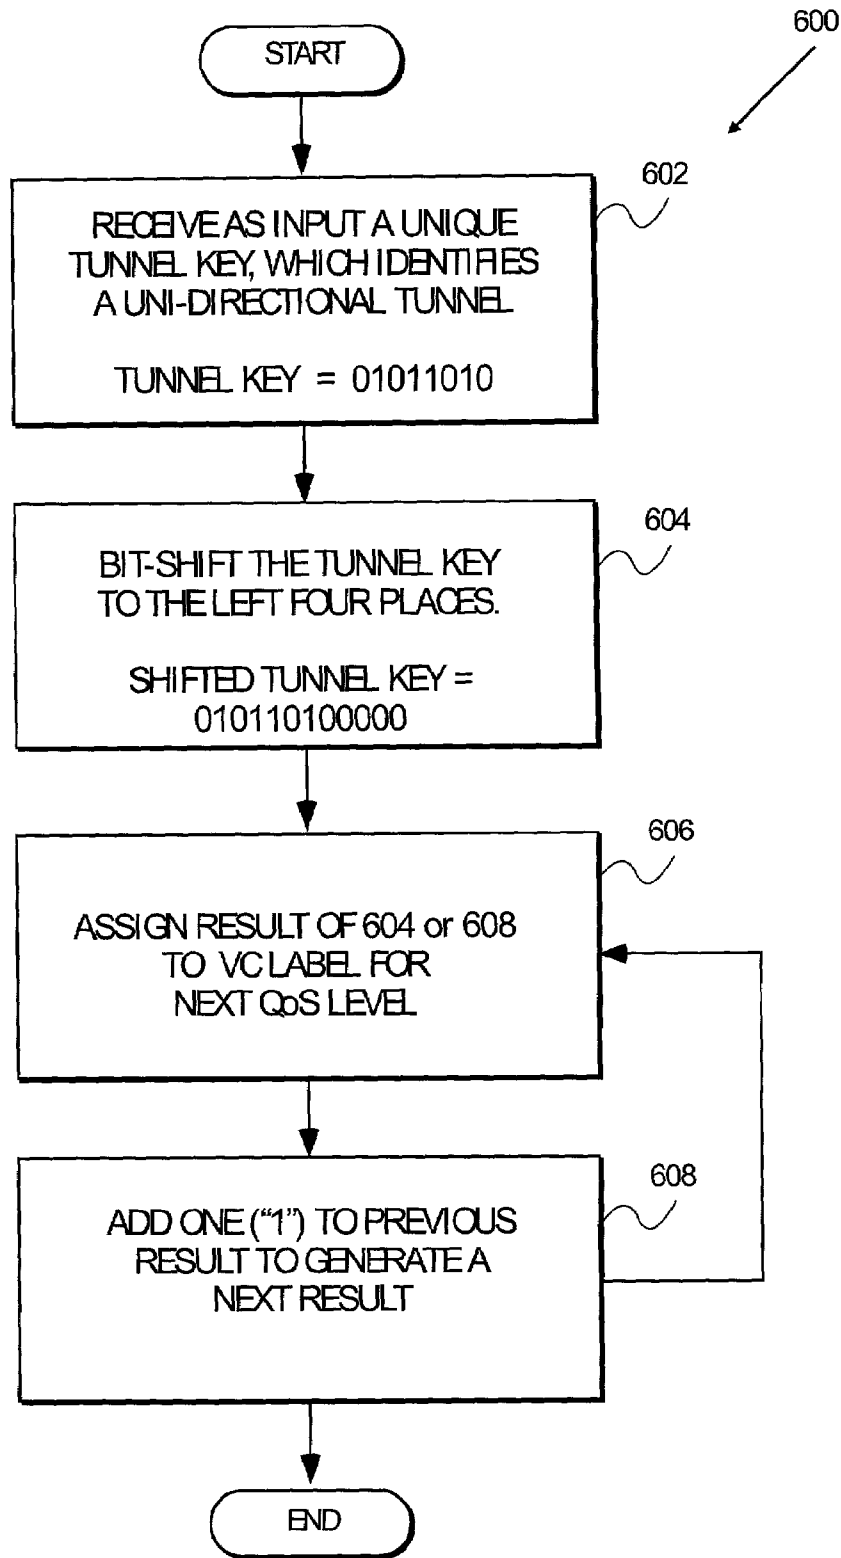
600

START

602

RECEIVE AS INPUT A UNIQUE TUNNEL KEY, WHICH IDENTIFIES A UNI-DIRECTIONAL TUNNEL

TUNNEL KEY = 01011010

604

BIT-SHIFT THE TUNNEL KEY TO THE LEFT FOUR PLACES.

SHIFTED TUNNEL KEY = 010110100000

606

ASSIGN RESULT OF 604 or 608 TO VC LABEL FOR NEXT QoS LEVEL

608

ADD ONE ("1") TO PREVIOUS RESULT TO GENERATE A NEXT RESULT

END